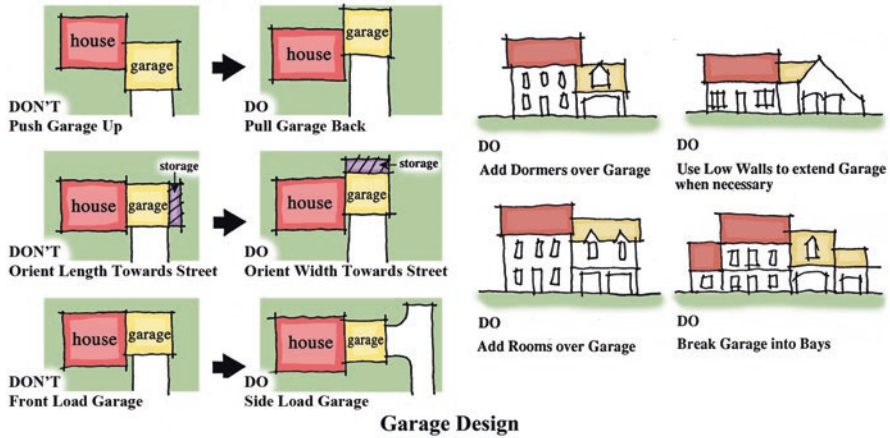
house
garage
DON'T
Push Garage Up

house
garage
DO
Pull Garage Back

house
garage
storage
DON'T
Orient Length Towards Street

storage
house
garage
DO
Orient Width Towards Street

house
garage
DON'T
Front Load Garage

house
garage
DO
Side Load Garage

DO
Add Dormers over Garage

DO
Use Low Walls to extend Garage when necessary

DO
Add Rooms over Garage

DO
Break Garage into Bays

Garage Design